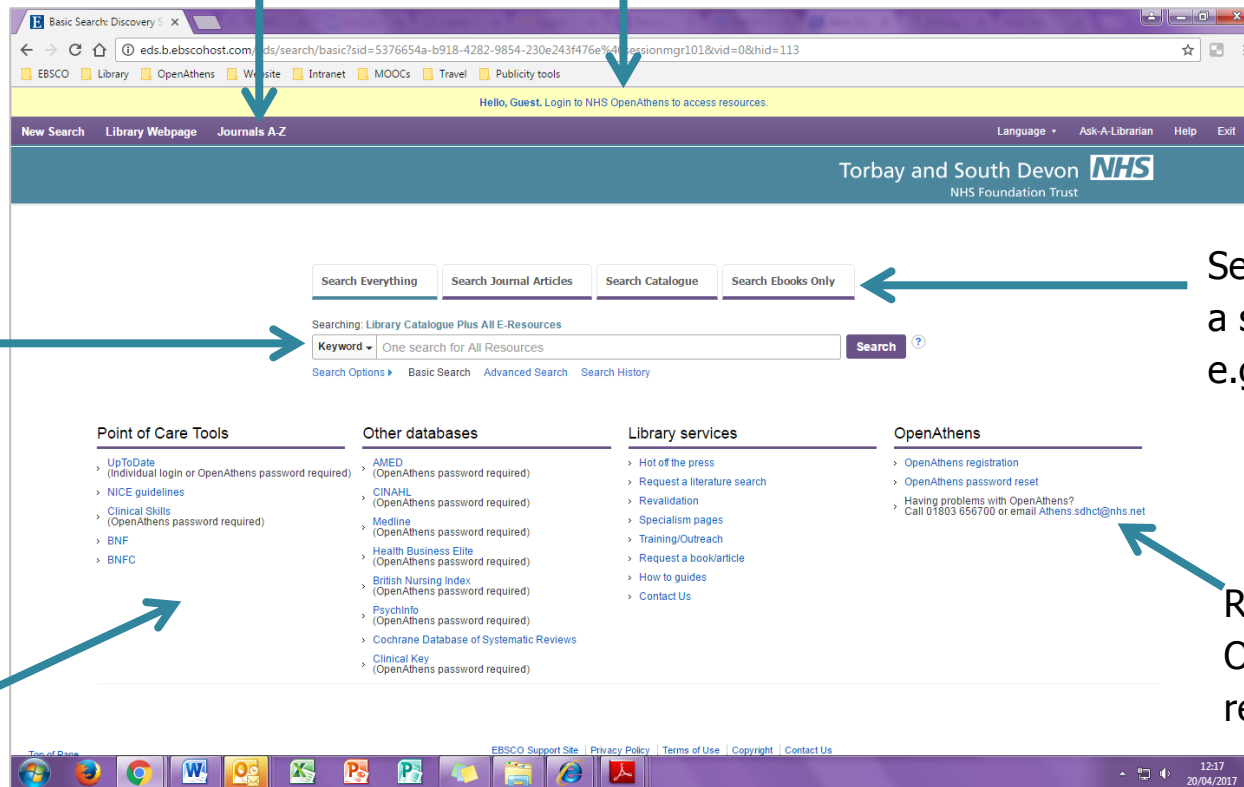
Basic Search: Discovery S ×

eds.b.ebscohost.com/eds/search/basic?sid=5376654a-b918-4282-9854-230e243f476e%40sessionmgr101&vid=0&hid=113

EBSCO | Library | OpenAthens | Website | Intranet | MOOCs | Travel | Publicity tools

Hello, Guest. Login to NHS OpenAthens to access resources.

New Search | Library Webpage | Journals A-Z

Language ▾ | Ask-A-Librarian | Help | Exit

Torbay and South Devon NHS
NHS Foundation Trust

Search Everything | Search Journal Articles | Search Catalogue | Search Ebooks Only

Searching: Library Catalogue Plus All E-Resources

Keyword ▾ | One search for All Resources | Search

Search Options ▸ | Basic Search | Advanced Search | Search History

Point of Care Tools

UpToDate
(Individual login or OpenAthens password required)

NICE guidelines

Clinical Skills
(OpenAthens password required)

BNF

BNFC

Other databases

AMED
(OpenAthens password required)

CINAHL
(OpenAthens password required)

Medline
(OpenAthens password required)

Health Business Elite
(OpenAthens password required)

British Nursing Index
(OpenAthens password required)

PsychInfo
(OpenAthens password required)

Cochrane Database of Systematic Reviews

Clinical Key
(OpenAthens password required)

Library services

Hot off the press

Request a literature search

Revalidation

Specialism pages

Training/Outreach

Request a book/article

How to guides

Contact Us

OpenAthens

OpenAthens registration

OpenAthens password reset

Having problems with OpenAthens?
Call 01803 656700 or email Athens.sdhct@nhs.net

Se
a s
e.g

R
O
re

Top of Page

EBSCO Support Site | Privacy Policy | Terms of Use | Copyright | Contact Us

12:17
20/04/2017